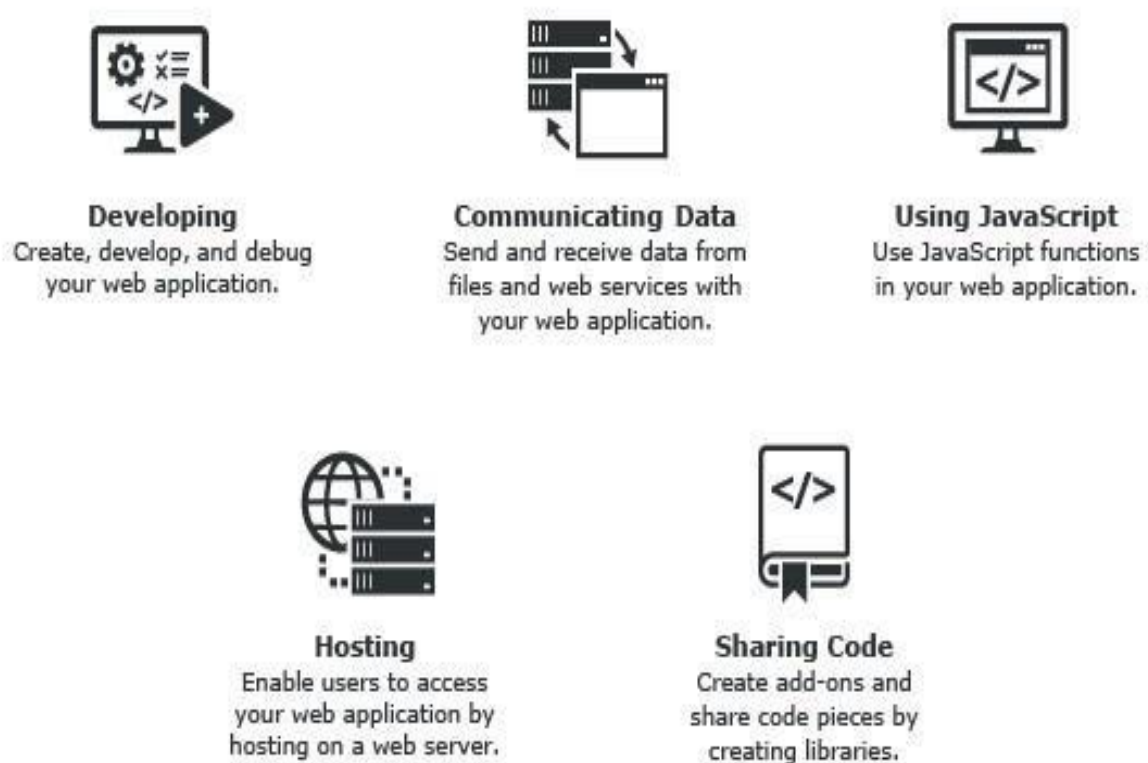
</>

Developing
Create, develop, and debug your web application.

Communicating Data
Send and receive data from files and web services with your web application.

</>

Using JavaScript
Use JavaScript functions in your web application.

Hosting
Enable users to access your web application by hosting on a web server.

</>

Sharing Code
Create add-ons and share code pieces by creating libraries.